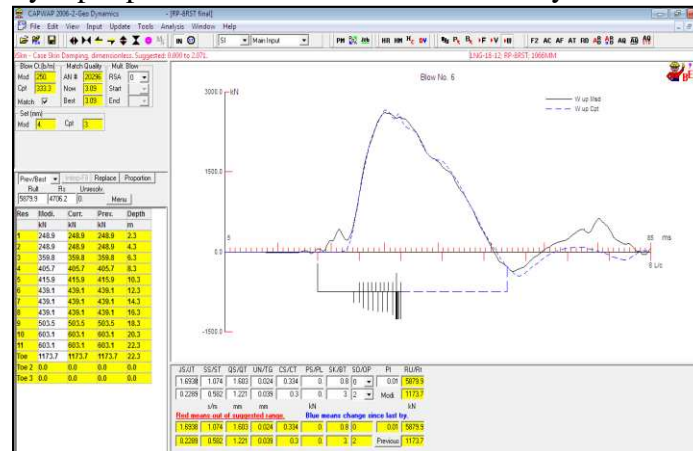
CAPWAP 2006-2-Geo Dynamics - [RP-8RST final]

File Edit View Input Update Tools Analysis Window Help

SI Main Input

PM HR HM F2 AC AF AT RD AQ

JSkin - Case Skin Damping, dimensionless. Suggested: 0.000 to 2.071.

LNG-16-12; RP-8RST; 1066MM

Blow Ct.(b/m) Match Quality Mult. Blow

Mtd 250 AN # 20296 RSA 0

Cpt 333.3 Now 3.09 Start

Match Best 3.09 End

Set (mm)

Mtd 4 Cpt 3

Prev/Best Interp-Fill Replace Proportion

Rult Rs Unresolv.

5879.9 4706.2 0 Menu

| Res | Modi. | Curr. | Prev. | Depth |
|---|---|---|---|---|
| | kN | kN | kN | m |
| 1 | 248.9 | 248.9 | 248.9 | 2.3 |
| 2 | 248.9 | 248.9 | 248.9 | 4.3 |
| 3 | 359.8 | 359.8 | 359.8 | 6.3 |
| 4 | 405.7 | 405.7 | 405.7 | 8.3 |
| 5 | 415.9 | 415.9 | 415.9 | 10.3 |
| 6 | 439.1 | 439.1 | 439.1 | 12.3 |
| 7 | 439.1 | 439.1 | 439.1 | 14.3 |
| 8 | 439.1 | 439.1 | 439.1 | 16.3 |
| 9 | 503.5 | 503.5 | 503.5 | 18.3 |
| 10 | 603.1 | 603.1 | 603.1 | 20.3 |
| 11 | 603.1 | 603.1 | 603.1 | 22.3 |
| Toe | 1173.7 | 1173.7 | 1173.7 | 22.3 |
| Toe 2 | 0.0 | 0.0 | 0.0 | 0.0 |
| Toe 3 | 0.0 | 0.0 | 0.0 | 0.0 |

Blow No. 6

3000.0 kN

W up Msd
W up Cpt

1500.0

5

0.0

85 ms

8 L/c

-1500.0

| JS/JT | SS/ST | QS/QT | UN/TG | CS/CT | PS/PL | SK/BT | SO/OP | PI | RU/Rt |
|---|---|---|---|---|---|---|---|---|---|
| 1.6938 | 1.074 | 1.603 | 0.024 | 0.334 | 0 | 0.8 | 0 | 0.01 | 5879.9 |
| 0.2289 | 0.592 | 1.221 | 0.039 | 0.3 | 0 | 3 | 2 | Modi | 1173.7 |
| | s/m | mm | mm | | kN | kN | | | kN |

Red means out of suggested range. Blue means change since last try.

| 1.6938 | 1.074 | 1.603 | 0.024 | 0.334 | 0 | 0.8 | 0 | 0.01 | 5879.9 |
|---|---|---|---|---|---|---|---|---|---|
| 0.2289 | 0.592 | 1.221 | 0.039 | 0.3 | 0 | 3 | 2 | Previous | 1173.7 |